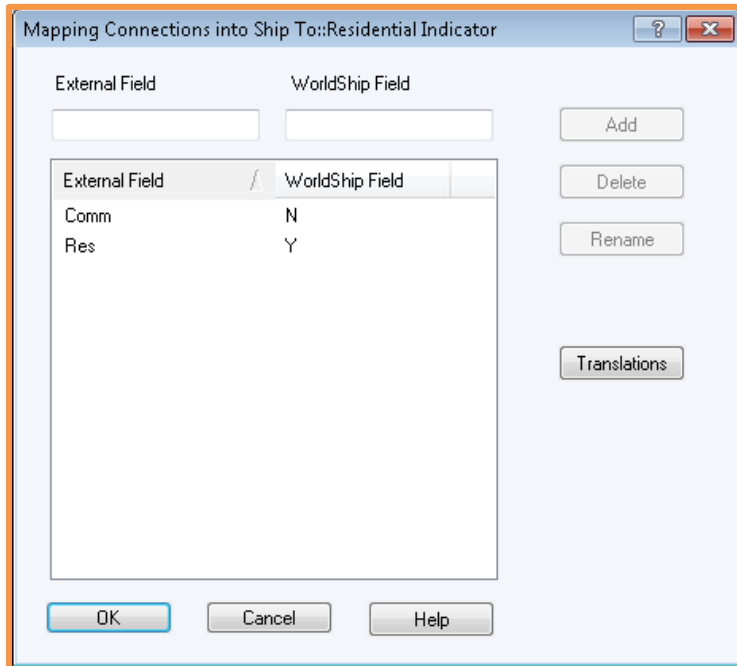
Mapping Connections into Ship To::Residential Indicator

?

External Field

WorldShip Field

Add

| External Field | WorldShip Field |
|---|---|
| Comm | N |
| Res | Y |

Delete

Rename

Translations

OK

Cancel

Help